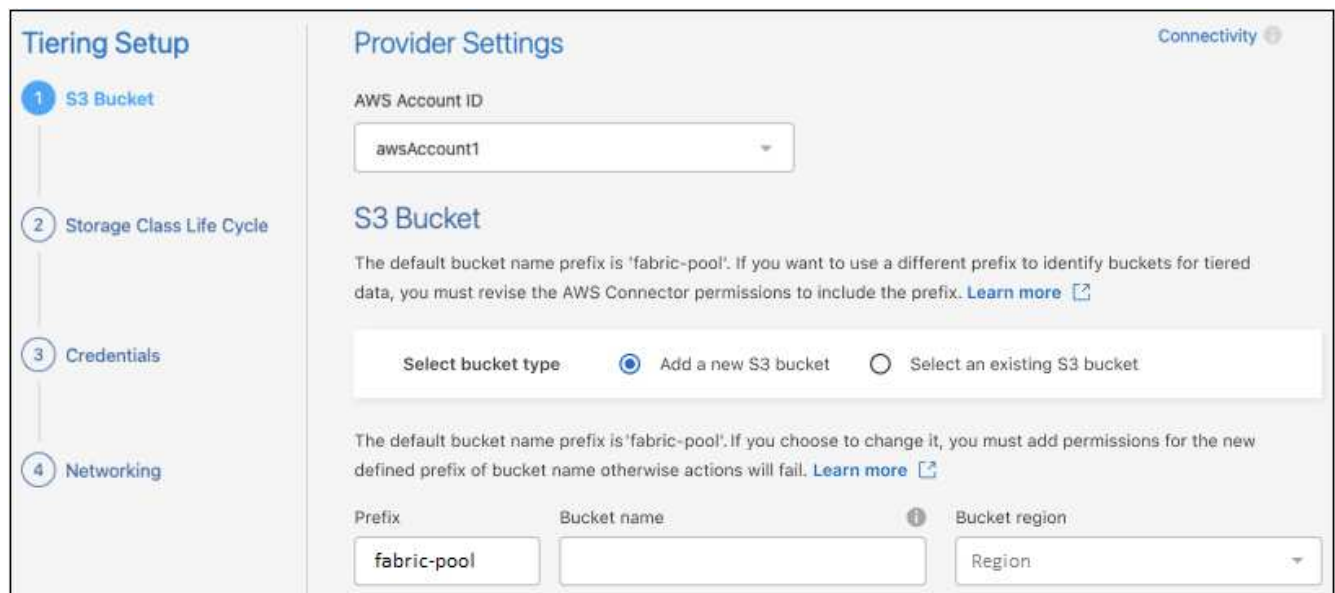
Tiering Setup

1 S3 Bucket

2 Storage Class Life Cycle

3 Credentials

4 Networking

Provider Settings

Connectivity

AWS Account ID

awsAccount1

S3 Bucket

The default bucket name prefix is 'fabric-pool'. If you want to use a different prefix to identify buckets for tiered data, you must revise the AWS Connector permissions to include the prefix. Learn more

Select bucket type Add a new S3 bucket Select an existing S3 bucket

The default bucket name prefix is 'fabric-pool'. If you choose to change it, you must add permissions for the new defined prefix of bucket name otherwise actions will fail. Learn more

Prefix

fabric-pool

Bucket name

Bucket region

Region